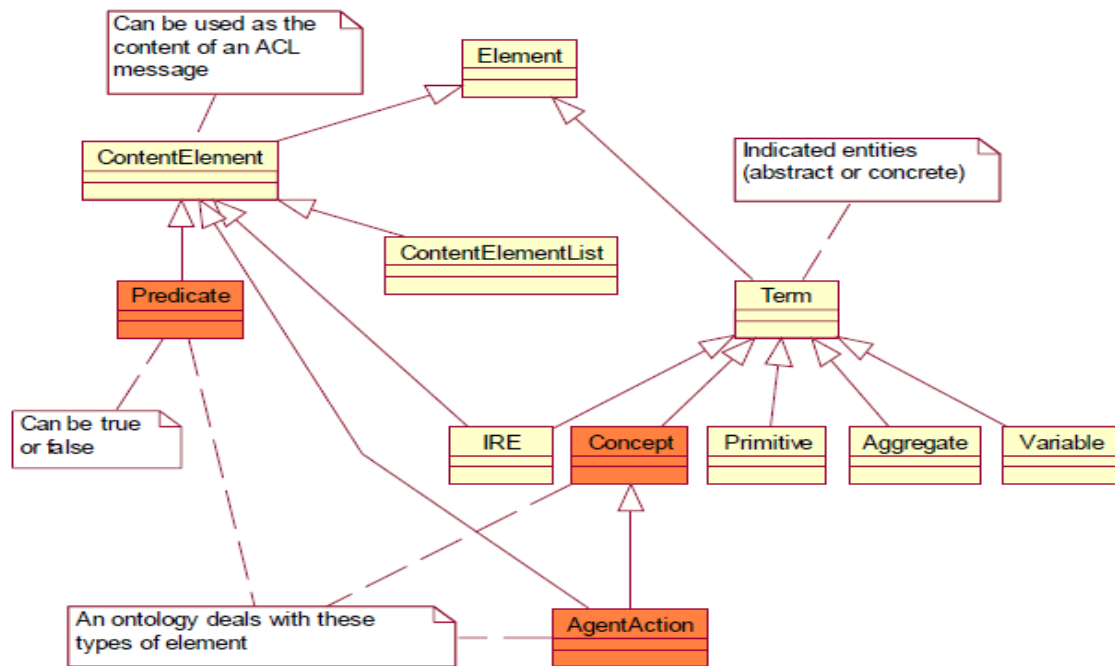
Can be used as the content of an ACL message

Element

ContentElement

Indicated entities (abstract or concrete)

ContentElementList

Predicate

Term

Can be true or false

IRE

Concept

Primitive

Aggregate

Variable

An ontology deals with these types of element

AgentAction